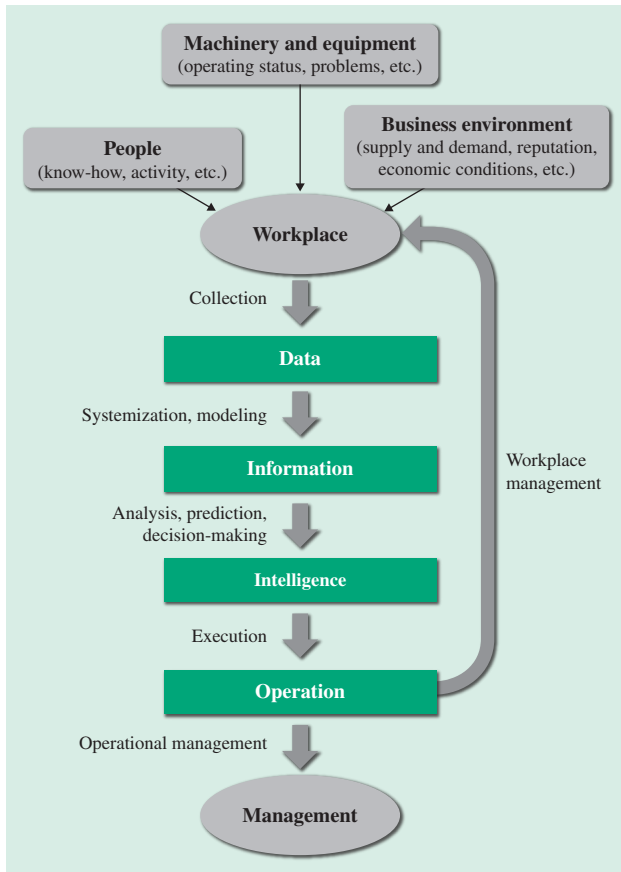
Machinery and equipment
(operating status, problems, etc.)

People
(know-how, activity, etc.)

Business environment
(supply and demand, reputation, economic conditions, etc.)

Workplace

Collection

Data

Systemization, modeling

Information

Analysis, prediction, decision-making

Intelligence

Execution

Operation

Workplace management

Operational management

Management